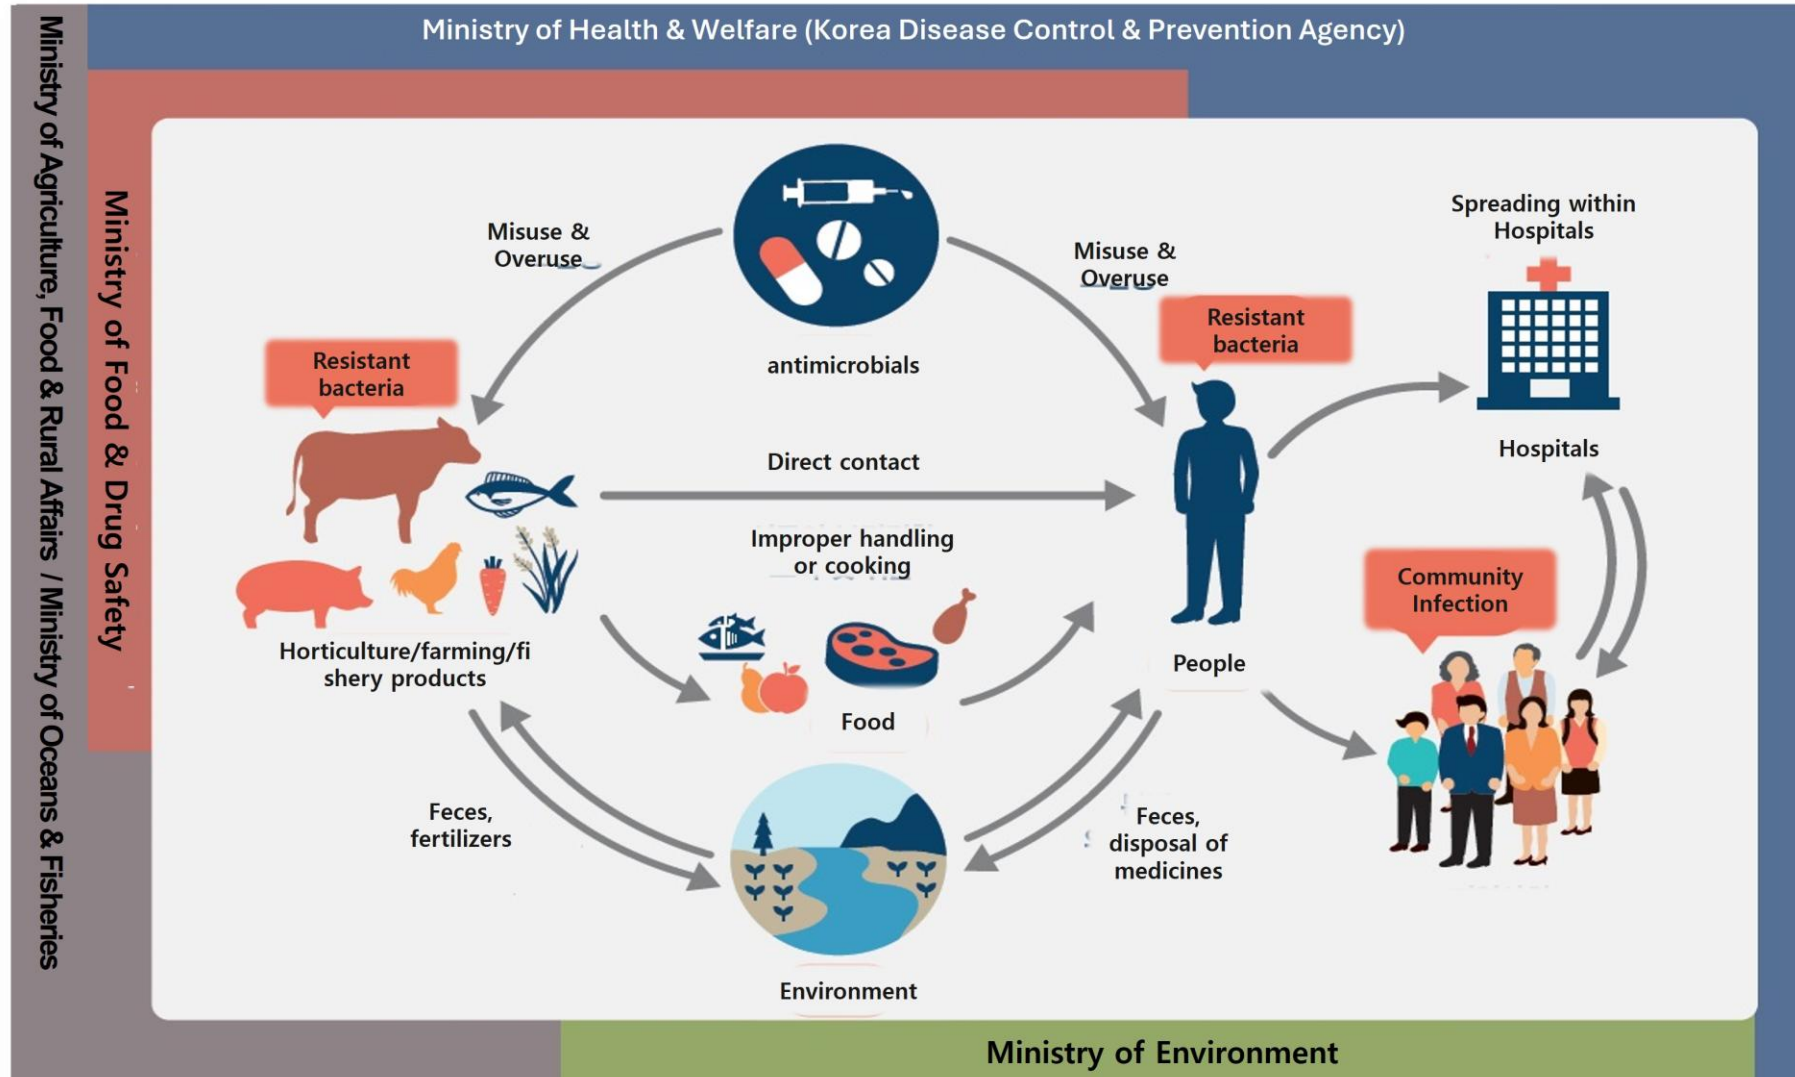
Ministry of Health & Welfare (Korea Disease Control & Prevention Agency)

Ministry of Agriculture, Food & Rural Affairs / Ministry of Oceans & Fisheries

Ministry of Food & Drug Safety

Misuse & Overuse

antimicrobials

Misuse & Overuse

Spreading within Hospitals

Resistant bacteria

Resistant bacteria

Hospitals

Direct contact

Improper handling or cooking

Community Infection

Horticulture/farming/fishery products

People

Food

Feces, fertilizers

Feces, disposal of medicines

Environment

Ministry of Environment